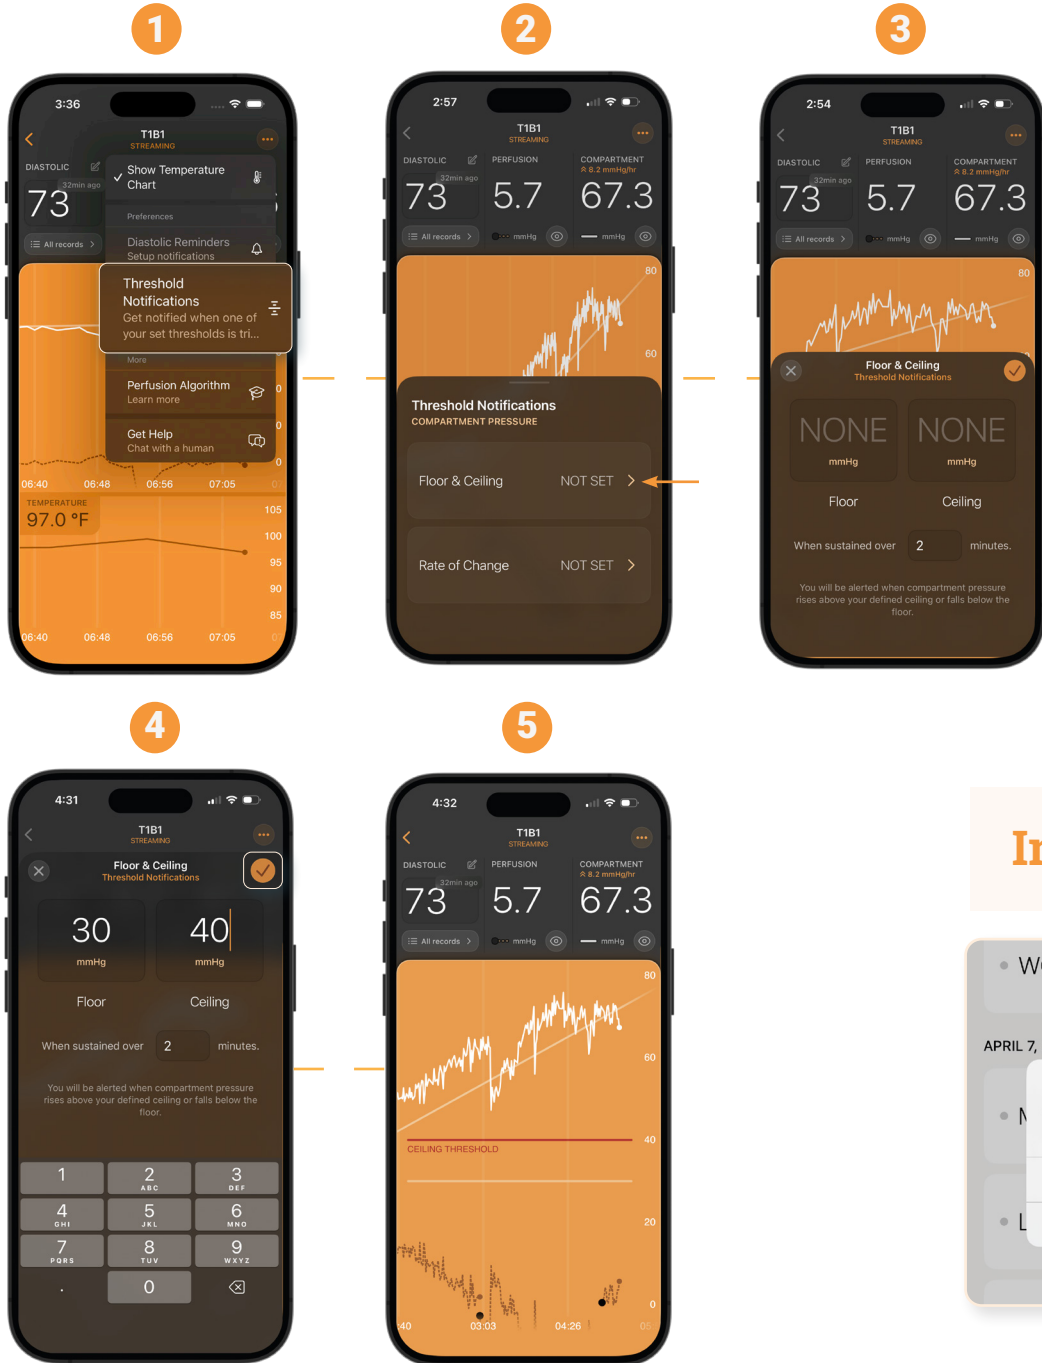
1

3:36

T1B1
STREAMING

DIASTOLIC
73
32min ago
All records

Show Temperature Chart

Preferences

Diastolic Reminders
Setup notifications

Threshold Notifications
Get notified when one of your set thresholds is tri...

More

Perfusion Algorithm
Learn more

Get Help
Chat with a human

06:40 06:48 06:56 07:05

TEMPERATURE
97.0 °F

105
100
95
90
85

06:40 06:48 06:56 07:05

2

2:57

T1B1
STREAMING

DIASTOLIC
73
32min ago
PERFUSION
5.7
COMPARTMENT
8.2 mmHg/hr
67.3
All records
mmHg
mmHg

80
60

Threshold Notifications
COMPARTMENT PRESSURE

Floor & Ceiling NOT SET

Rate of Change NOT SET

3

2:54

T1B1
STREAMING

DIASTOLIC
73
32min ago
PERFUSION
5.7
COMPARTMENT
8.2 mmHg/hr
67.3
All records
mmHg
mmHg

80

Floor & Ceiling
Threshold Notifications

NONE
mmHg
Floor

NONE
mmHg
Ceiling

When sustained over 2 minutes.

You will be alerted when compartment pressure rises above your defined ceiling or falls below the floor.

4

4:31

T1B1
STREAMING

Floor & Ceiling
Threshold Notifications

30
mmHg
Floor

40
mmHg
Ceiling

When sustained over 2 minutes.

You will be alerted when compartment pressure rises above your defined ceiling or falls below the floor.

1
2 ABC
3 DEF
4 GHI
5 JKL
6 MNO
7 PQRS
8 TUV
9 WXYZ
.
0

5

4:32

T1B1
STREAMING

DIASTOLIC
73
32min ago
PERFUSION
5.7
COMPARTMENT
8.2 mmHg/hr
67.3
All records
mmHg
mmHg

80
60
40
CEILING THRESHOLD
20
0
40 03:03 04:26 05

In
W
APRIL 7,
N
L